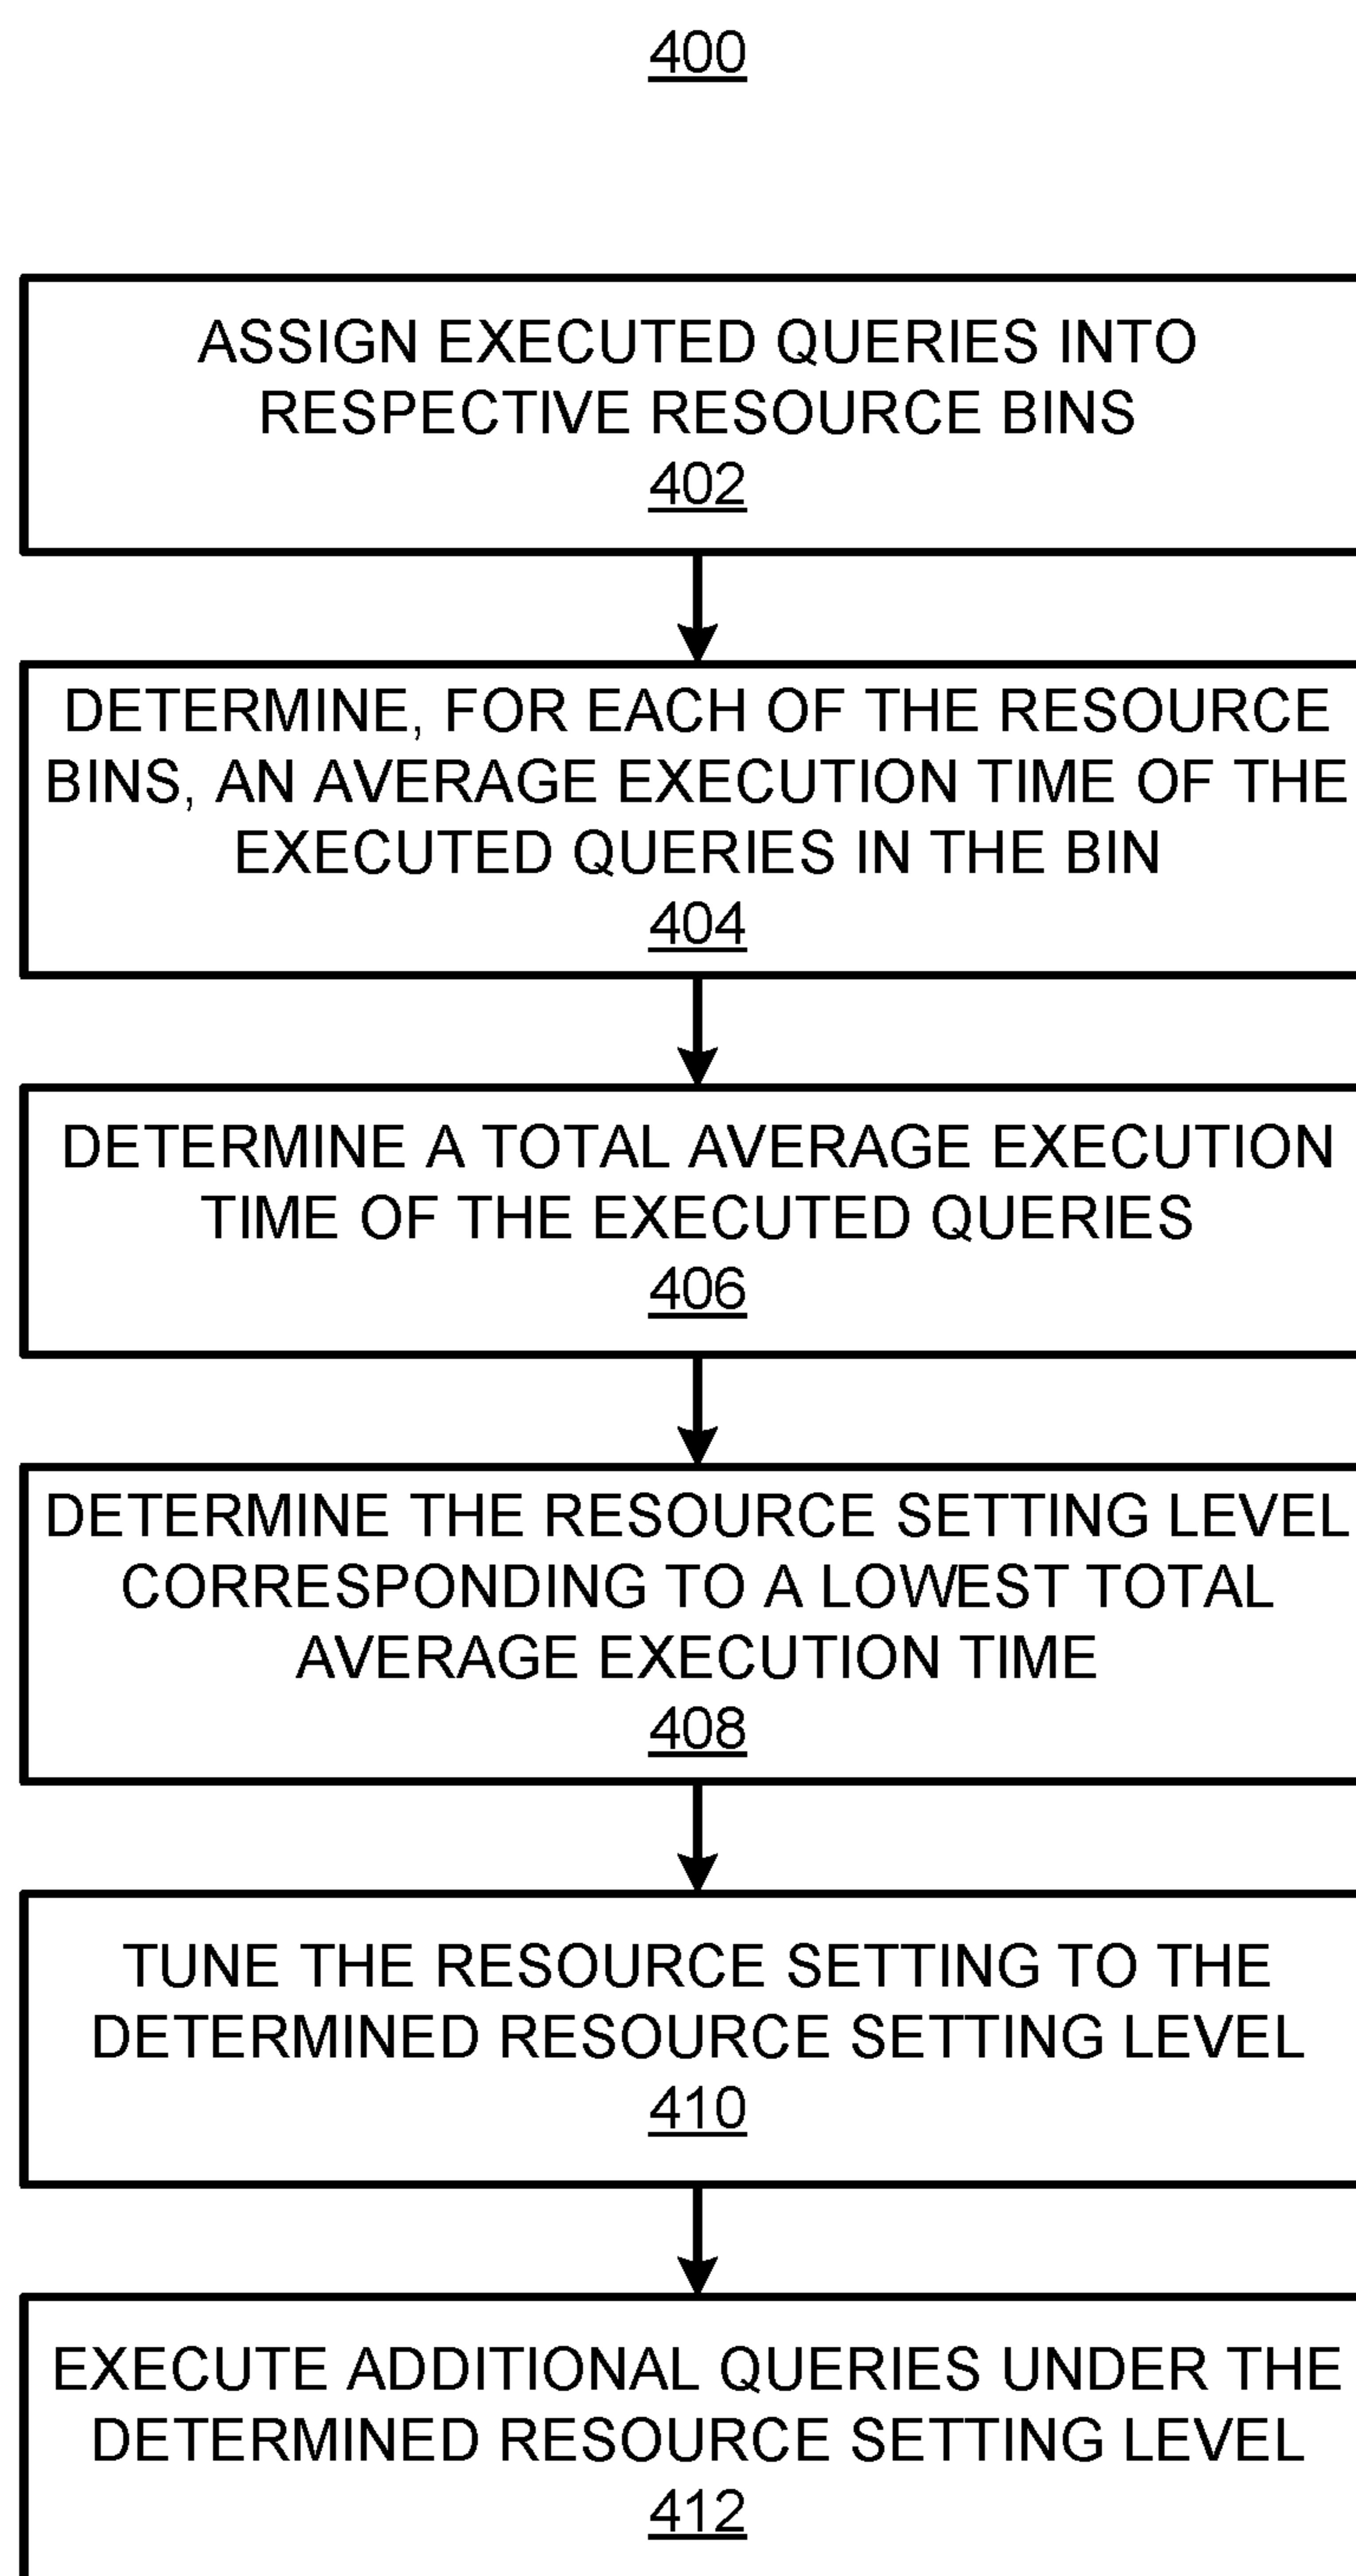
400

ASSIGN EXECUTED QUERIES INTO RESPECTIVE RESOURCE BINS
402

DETERMINE, FOR EACH OF THE RESOURCE BINS, AN AVERAGE EXECUTION TIME OF THE EXECUTED QUERIES IN THE BIN
404

DETERMINE A TOTAL AVERAGE EXECUTION TIME OF THE EXECUTED QUERIES
406

DETERMINE THE RESOURCE SETTING LEVEL CORRESPONDING TO A LOWEST TOTAL AVERAGE EXECUTION TIME
408

TUNE THE RESOURCE SETTING TO THE DETERMINED RESOURCE SETTING LEVEL
410

EXECUTE ADDITIONAL QUERIES UNDER THE DETERMINED RESOURCE SETTING LEVEL
412